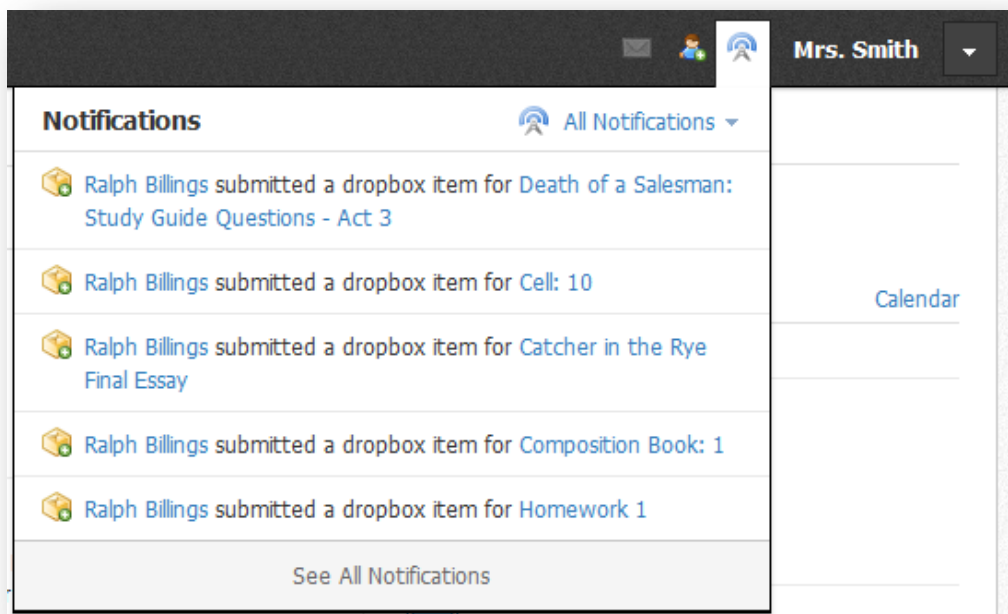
Mrs. Smith

Notifications

All Notifications

Ralph Billings submitted a dropbox item for Death of a Salesman: Study Guide Questions - Act 3

Ralph Billings submitted a dropbox item for Cell: 10

Calendar

Ralph Billings submitted a dropbox item for Catcher in the Rye Final Essay

Ralph Billings submitted a dropbox item for Composition Book: 1

Ralph Billings submitted a dropbox item for Homework 1

See All Notifications